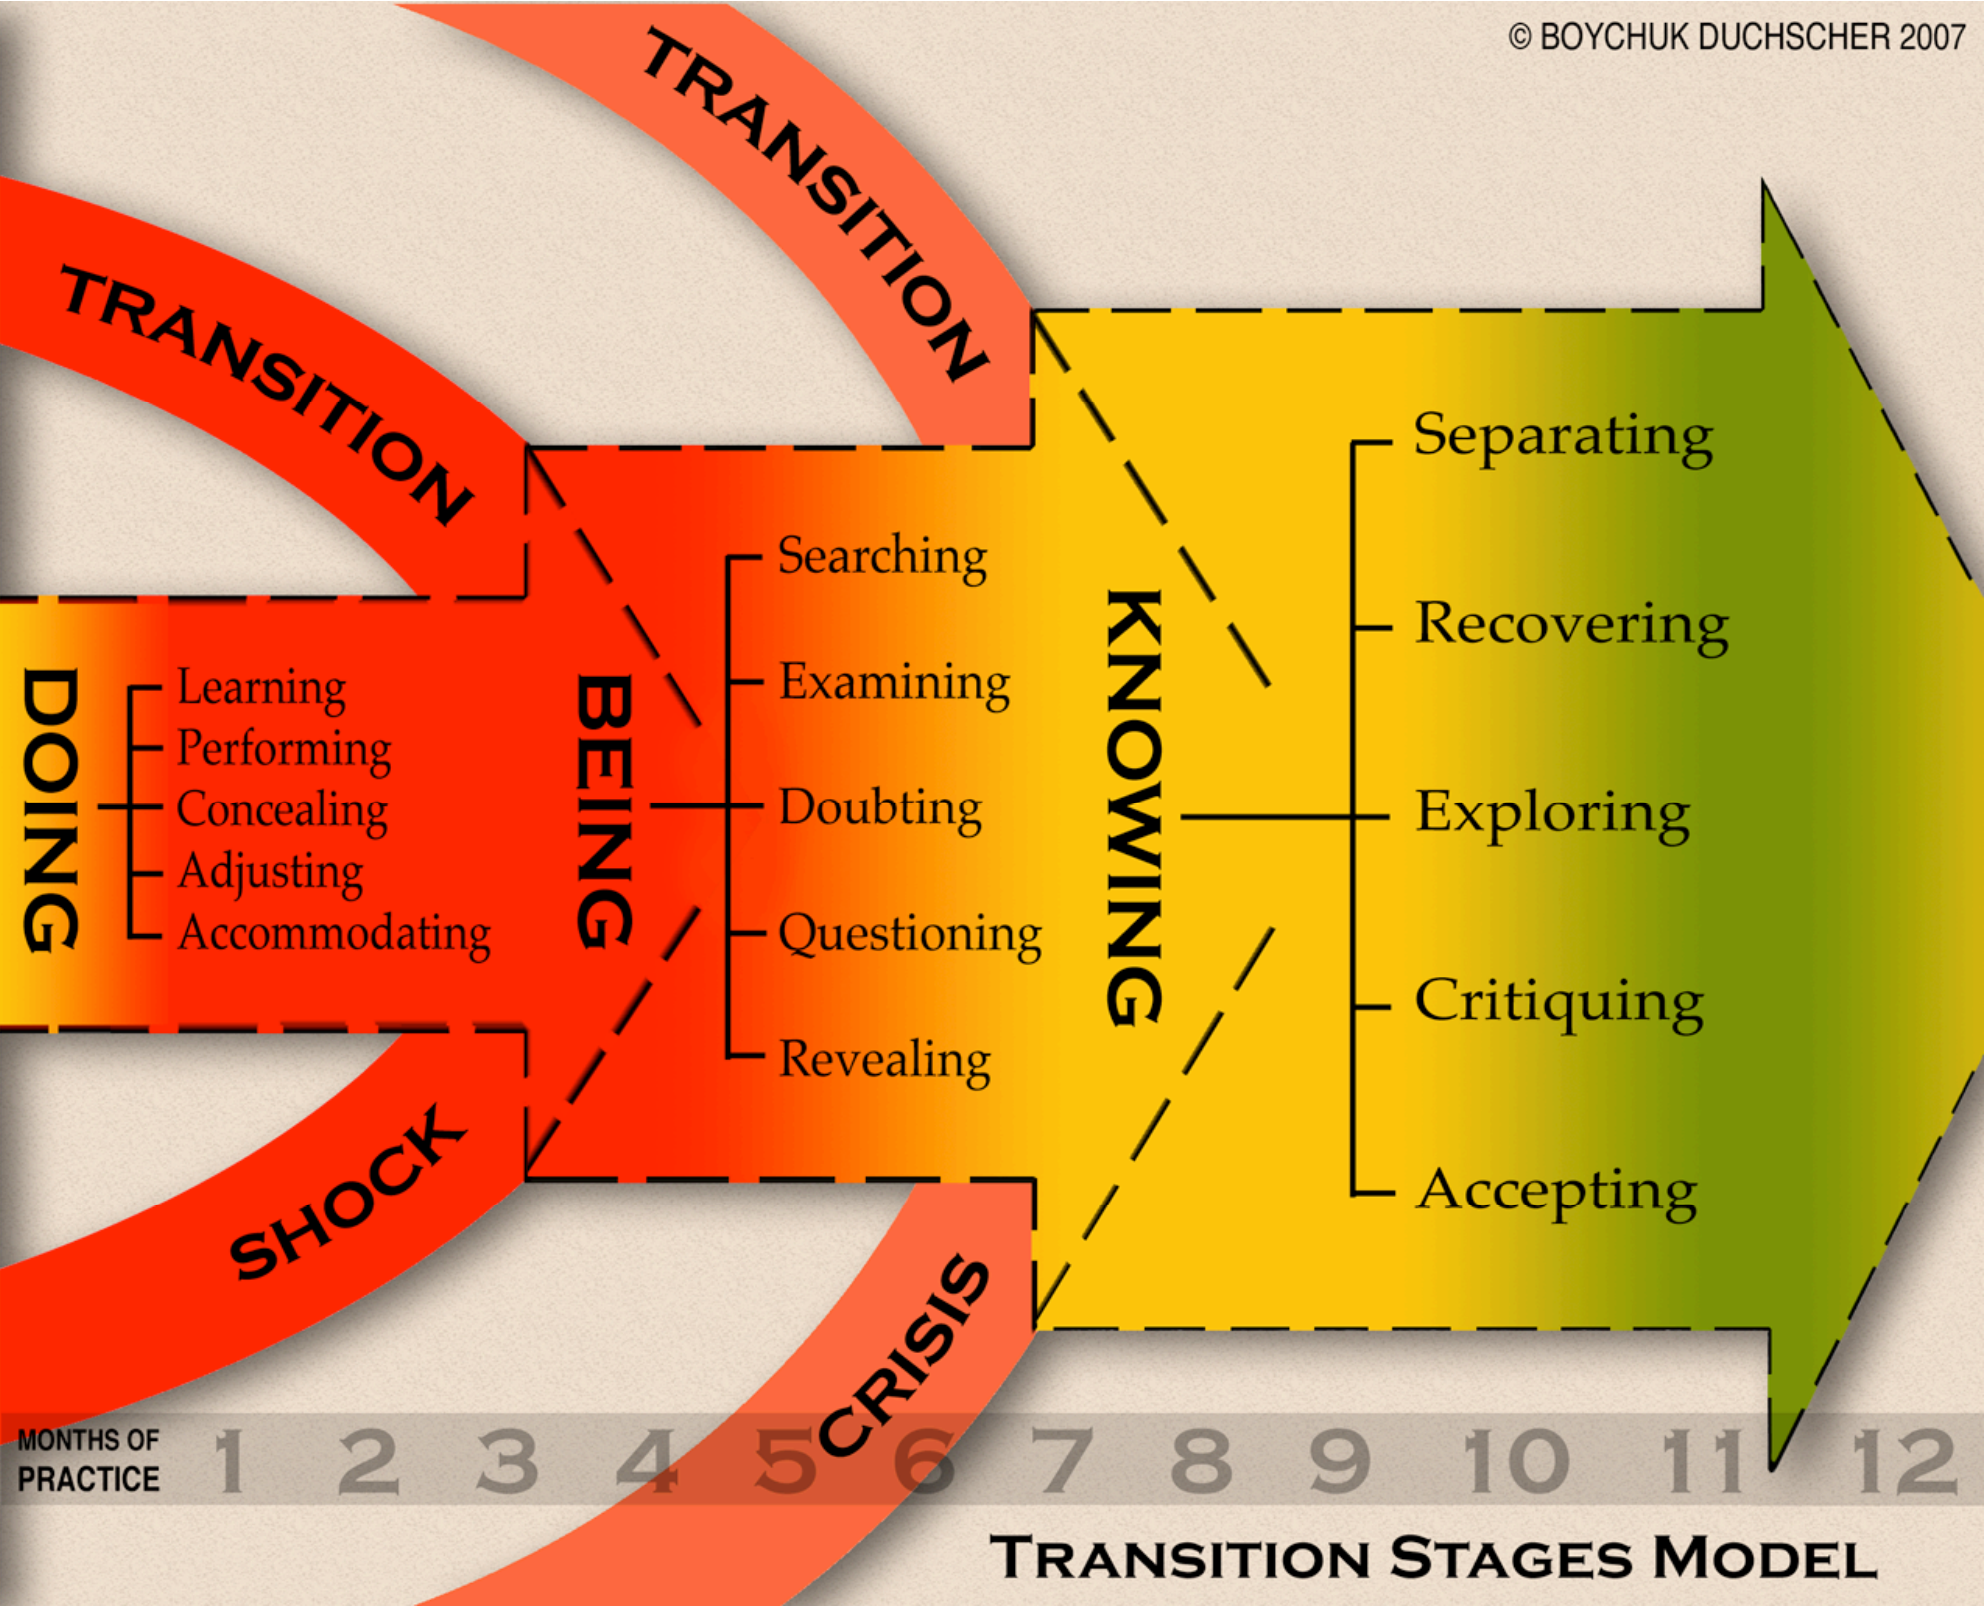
© BOYCHUK DUCHSCHER 2007

TRANSITION

TRANSITION

DOING

Learning
Performing
Concealing
Adjusting
Accommodating

BEING

Searching
Examining
Doubting
Questioning
Revealing

KNOWING

Separating
Recovering
Exploring
Critiquing
Accepting

SHOCK

CRISIS

MONTHS OF PRACTICE 1 2 3 4 5 6 7 8 9 10 11 12

TRANSITION STAGES MODEL